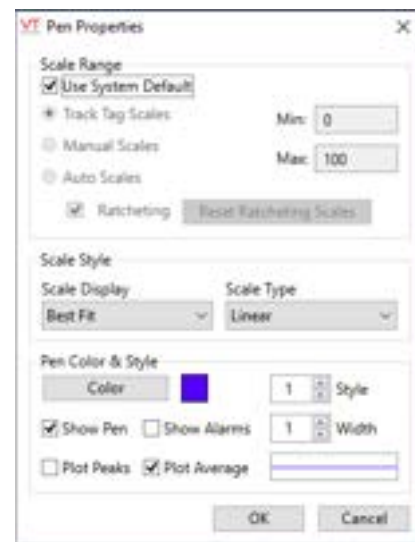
VT Pen Properties ×

Scale Range
Use System Default
Track Tag Scales
Manual Scales
Auto Scales
Min: 0
Max: 100
Ratcheting Reset Ratcheting Scales

Scale Style
Scale Display
Best Fit
Scale Type
Linear

Pen Color & Style
Color
1 Style
Show Pen Show Alarms 1 Width
Plot Peaks Plot Average

OK Cancel